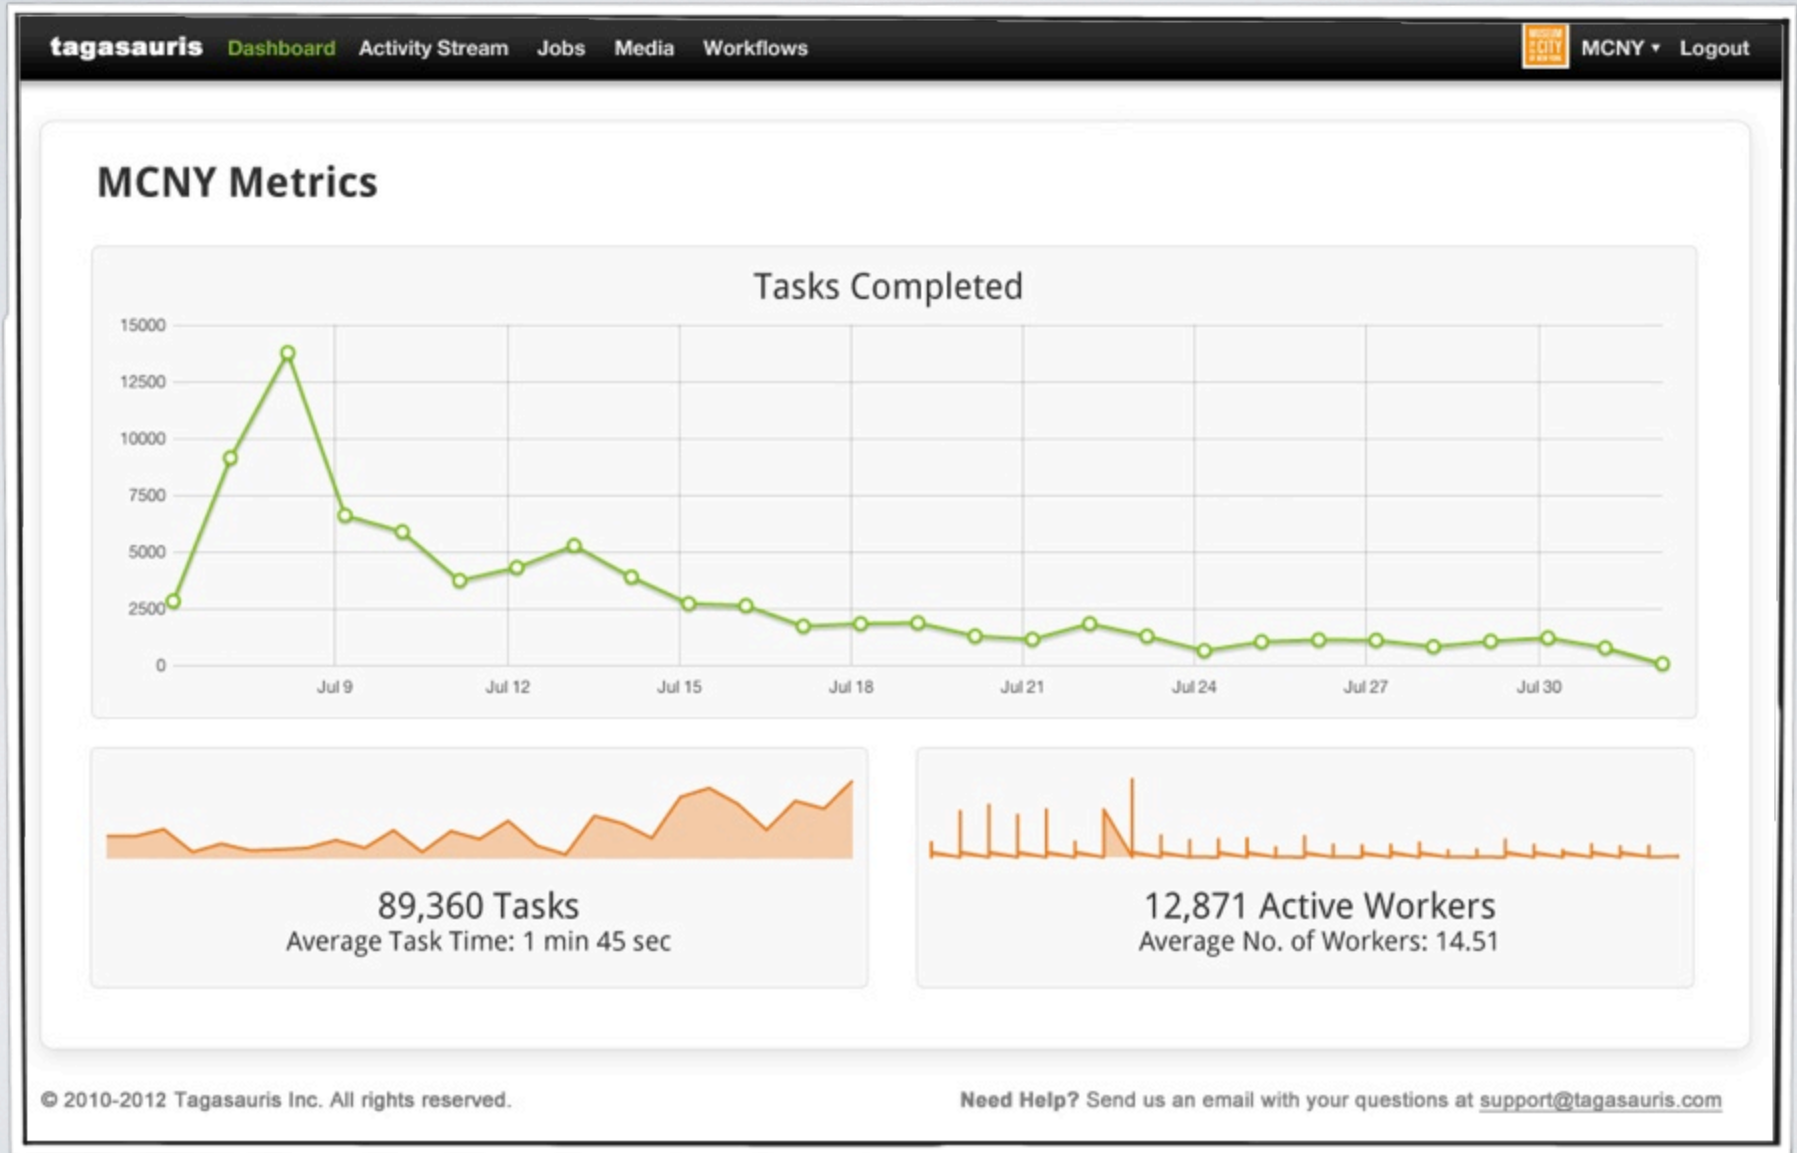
tagasauris Dashboard Activity Stream Jobs Media Workflows

MCNY ▾ Logout

MCNY Metrics

Tasks Completed

15000
12500
10000
7500
5000
2500
0

Jul 9 Jul 12 Jul 15 Jul 18 Jul 21 Jul 24 Jul 27 Jul 30

89,360 Tasks
Average Task Time: 1 min 45 sec

12,871 Active Workers
Average No. of Workers: 14.51

© 2010-2012 Tagasauris Inc. All rights reserved.

Need Help? Send us an email with your questions at support@tagasauris.com